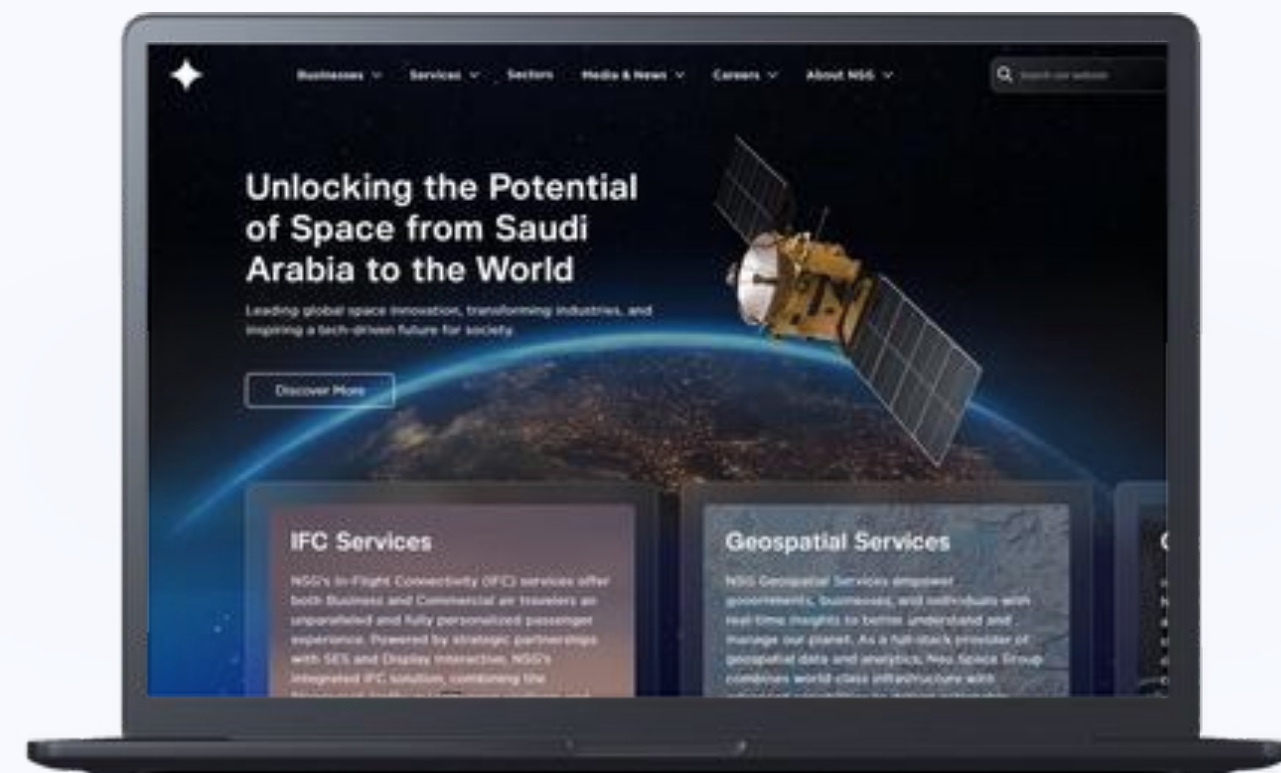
Businesses ⌄ Services ⌄ Sectors Media & News ⌄ Careers ⌄ About NSS ⌄

Search our website

Unlocking the Potential of Space from Saudi Arabia to the World

Leading global space innovation, transforming industries, and inspiring a tech-driven future for society.

Discover More

IFC Services

NSS's In-Flight Connectivity (IFC) services offer both Business and Commercial air travelers an unparalleled and fully personalized passenger experience. Powered by strategic partnerships with SES and Display Interactive, NSS's integrated IFC solution, combining the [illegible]

Geospatial Services

NSS Geospatial Services empower governments, businesses, and individuals with real-time insights to better understand and manage our planet. As a full-stack provider of geospatial data and analytics, Neo Space Group combines world-class infrastructure with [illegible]